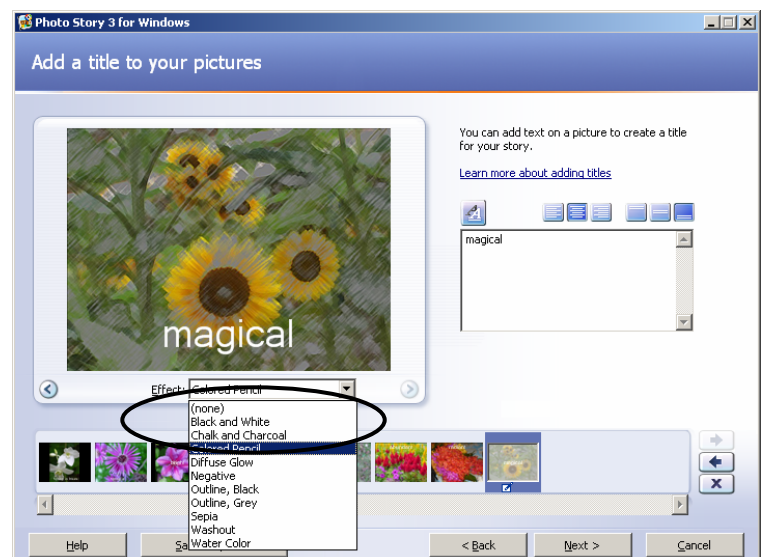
Photo Story 3 for Windows

Add a title to your pictures

You can add text on a picture to create a title for your story.

Learn more about adding titles

magical

magical

Effects: Colored Pencil

(none)
Black and White
Chalk and Charcoal
Colored Pencil
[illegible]
Diffuse Glow
Negative
Outline, Black
Outline, Grey
Sepia
Washout
Water Color

Help

Sa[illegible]

< Back

Next >

Cancel